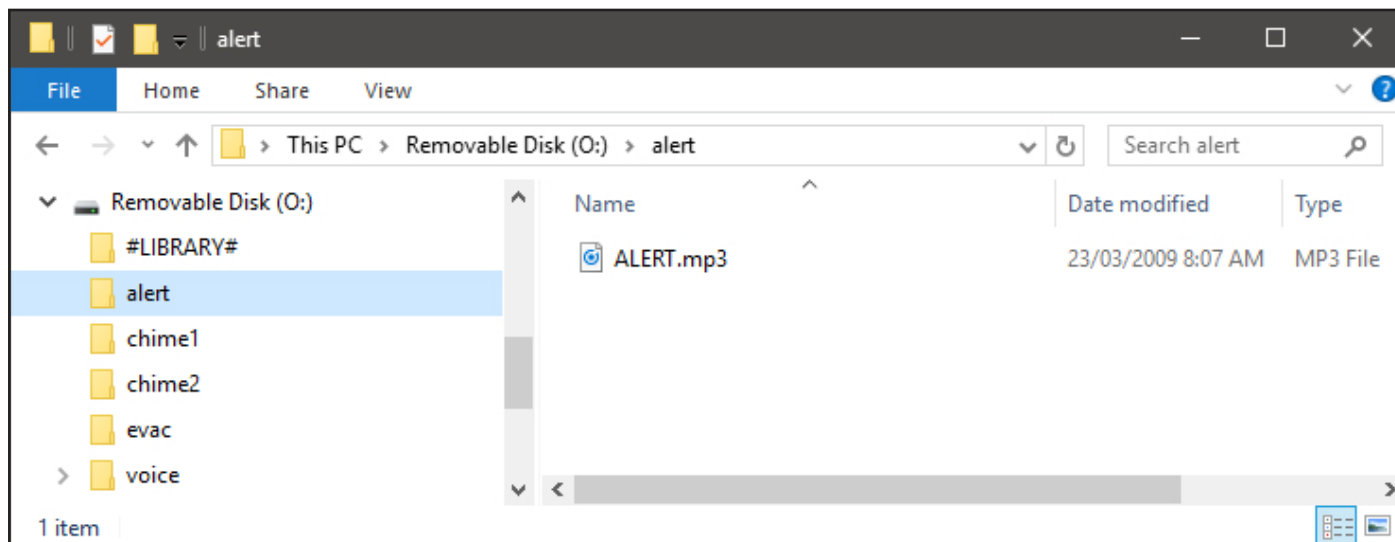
alert

File Home Share View

This PC > Removable Disk (O:) > alert

Search alert

Removable Disk (O:)
#LIBRARY#
alert
chime1
chime2
evac
voice

| Name | Date modified | Type |
|---|---|---|
| ALERT.mp3 | 23/03/2009 8:07 AM | MP3 File |

1 item